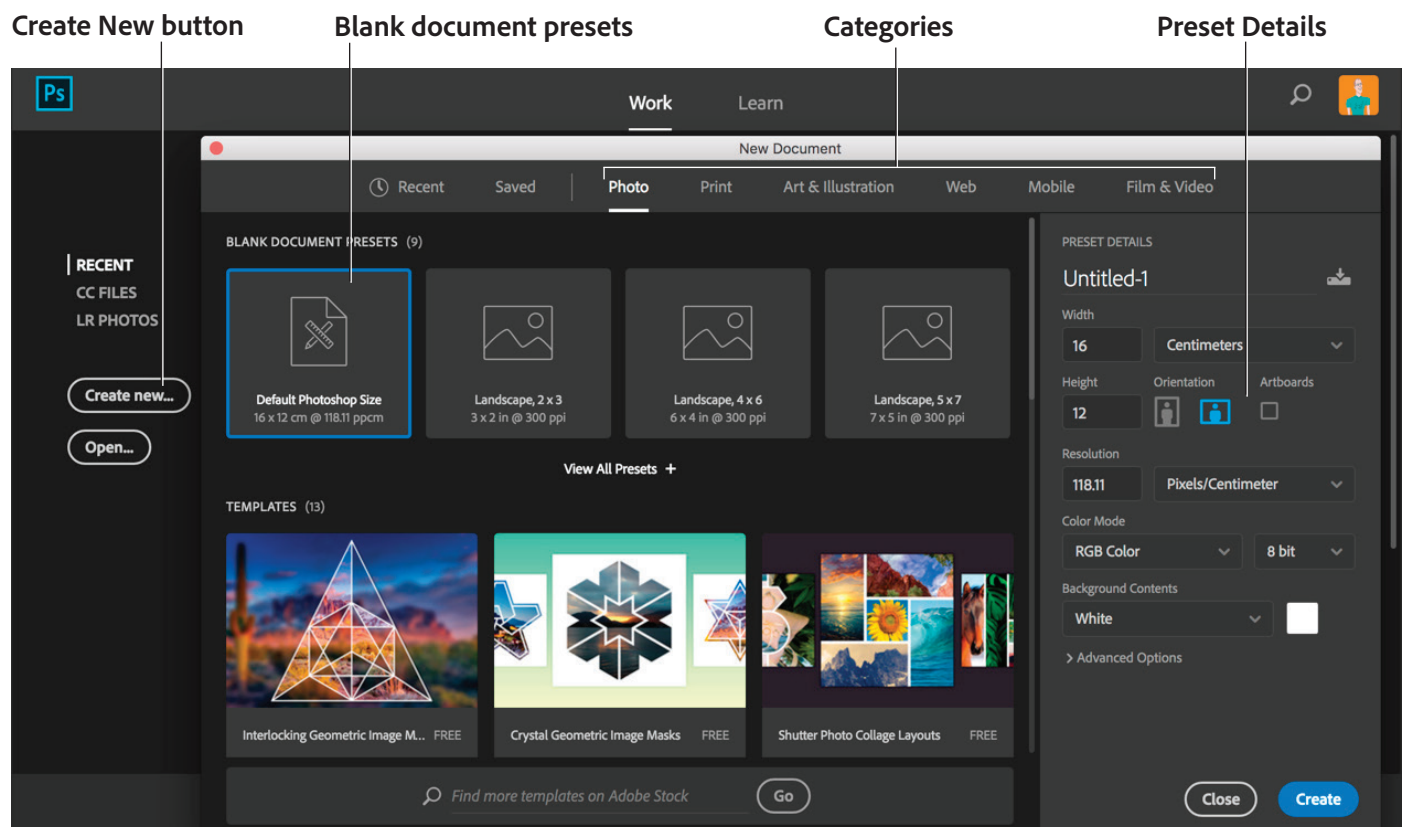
Create New button

Blank document presets

Categories

Preset Details

Ps

Work Learn

RECENT
CC FILES
LR PHOTOS

Create new...

Open...

New Document

Recent Saved Photo Print Art & Illustration Web Mobile Film & Video

BLANK DOCUMENT PRESETS (9)

Default Photoshop Size
16 x 12 cm @ 118.11 ppcm

Landscape, 2 x 3
3 x 2 in @ 300 ppi

Landscape, 4 x 6
6 x 4 in @ 300 ppi

Landscape, 5 x 7
7 x 5 in @ 300 ppi

View All Presets +

TEMPLATES (13)

Interlocking Geometric Image M... FREE

Crystal Geometric Image Masks FREE

Shutter Photo Collage Layouts FREE

Find more templates on Adobe Stock

Go

PRESET DETAILS

Untitled-1

Width

16

Centimeters

Height

Orientation

Artboards

12

Resolution

118.11

Pixels/Centimeter

Color Mode

RGB Color

8 bit

Background Contents

White

> Advanced Options

Close

Create